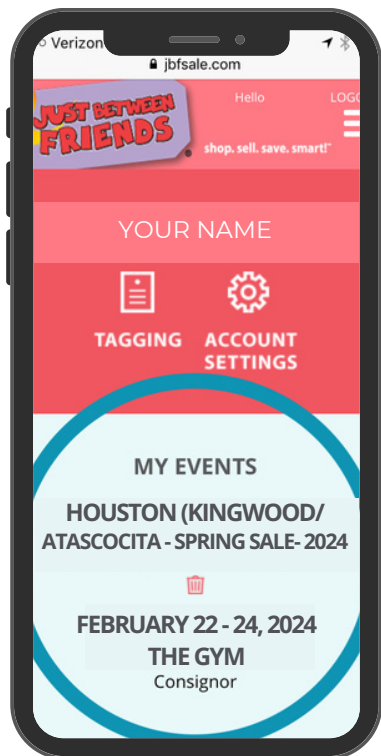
Verizon
jbfsale.com
JUST BETWEEN FRIENDS
shop. sell. save. smart!
Hello
LOGO

YOUR NAME

TAGGING
ACCOUNT SETTINGS

MY EVENTS
HOUSTON (KINGWOOD/ ATASCOCITA - SPRING SALE- 2024

FEBRUARY 22 - 24, 2024
THE GYM
Consignor